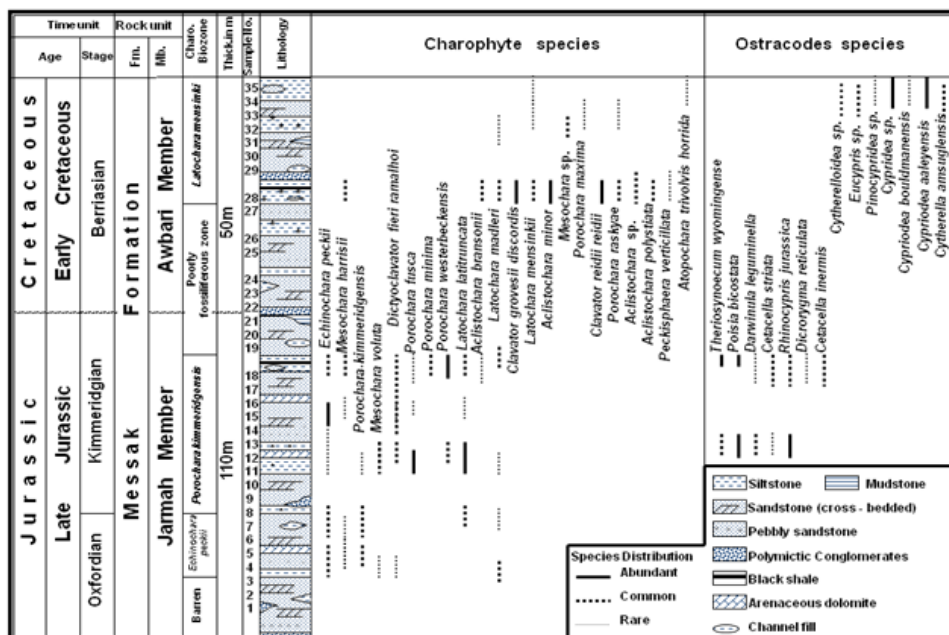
| Time unit | | Rock unit | | Charo. Biozone | Thick.in m | Sample No. | Lithology |
|---|---|---|---|---|---|---|---|
| Age | Stage | Fm. | Mb. | | | | |
| Cretaceous Early Cretaceous | Berriasian | Messak Formation | Awbari Member | Latochara mensinki | 50m | 35 34 33 32 31 30 29 28 27 | |
| | | | | Poorly fossiliferous zone | | 26 25 24 23 22 21 20 19 | |
| Jurassic Late Jurassic | Kimmeridgian | | Jarmah Member | Porochara kimmeridgensis | 110m | 18 17 16 15 14 13 12 11 10 9 8 | |
| | Oxfordian | | | Echinochara peckii | | 7 6 5 4 | |
| | | | | Barren | | 3 2 1 | |

Charophyte species

Echinochara peckii
Mesochara harrisii
Porochara kimmeridgensis
Mesochara voluta
Dictyoclavator fieri ramalhoi
Porochara fusca
Porochara minima
Porochara westerbeckensis
Latochara latitruncata
Aclistochara bransonii
Latochara madleri
Clavator grovesii discordis
Latochara mensinkii
Aclistochara minor
Mesochara sp.
Porochara maxima
Clavator reidii reidii
Porochara raskyae
Aclistochara sp.
Aclistochara polystiata
Peckisphaera verticillata
Atopochara trivolvis horrida

Ostracodes species

Theriosynoecum wyomingense
Poisia bicostata
Darwinula leguminella
Cetacella striata
Rhinocypris jurassica
Dicrorygma reticulata
Cetacella inermis
Cytherelloidea sp.
Eucypris sp.
Pinocypridea sp.
Cypridea sp.
Cypridea bouldmanensis
Cypridea aaleyensis
Cytherella amsugensis

Species Distribution
Abundant
Common
Rare

Siltstone
Mudstone
Sandstone (cross - bedded)
Pebbly sandstone
Polymictic Conglomerates
Black shale
Arenaceous dolomite
Channel fill